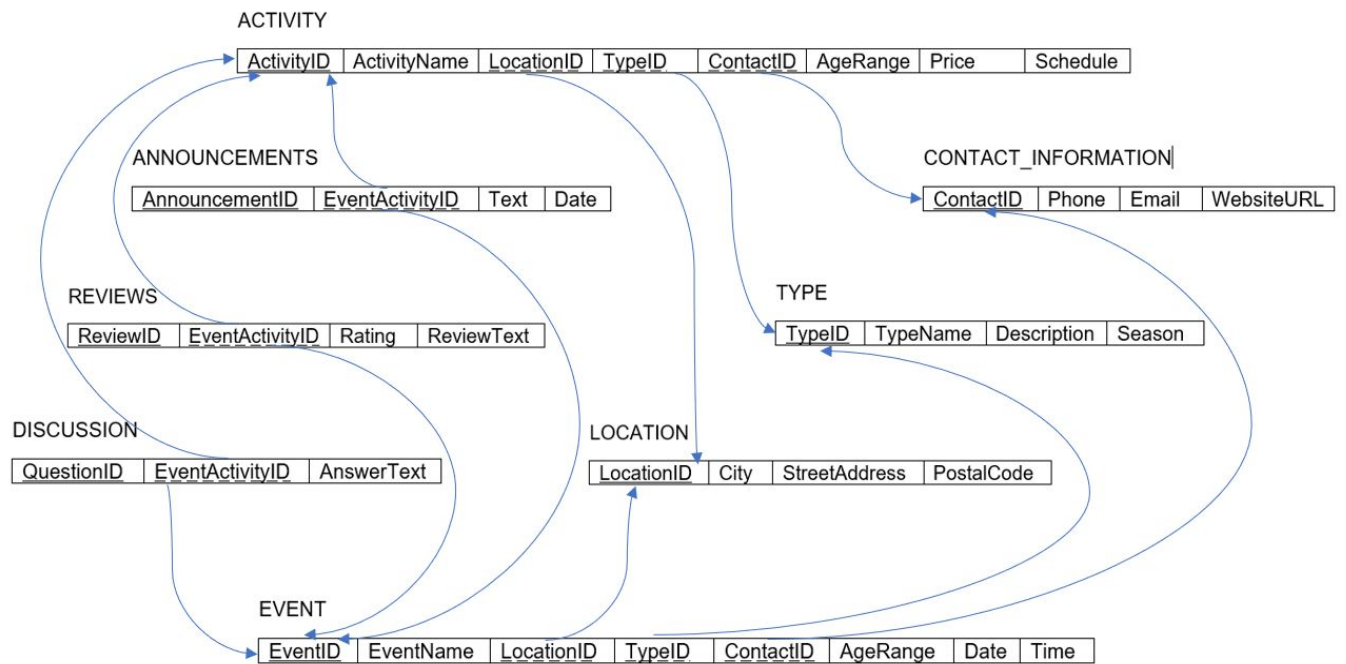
ACTIVITY

| ActivityID | ActivityName | LocationID | TypeID | ContactID | AgeRange | Price | Schedule |
|---|---|---|---|---|---|---|---|

ANNOUNCEMENTS

| AnnouncementID | EventActivityID | Text | Date |
|---|---|---|---|

CONTACT_INFORMATION

| ContactID | Phone | Email | WebsiteURL |
|---|---|---|---|

REVIEWS

| ReviewID | EventActivityID | Rating | ReviewText |
|---|---|---|---|

TYPE

| TypeID | TypeName | Description | Season |
|---|---|---|---|

DISCUSSION

| QuestionID | EventActivityID | AnswerText |
|---|---|---|

LOCATION

| LocationID | City | StreetAddress | PostalCode |
|---|---|---|---|

EVENT

| EventID | EventName | LocationID | TypeID | ContactID | AgeRange | Date | Time |
|---|---|---|---|---|---|---|---|